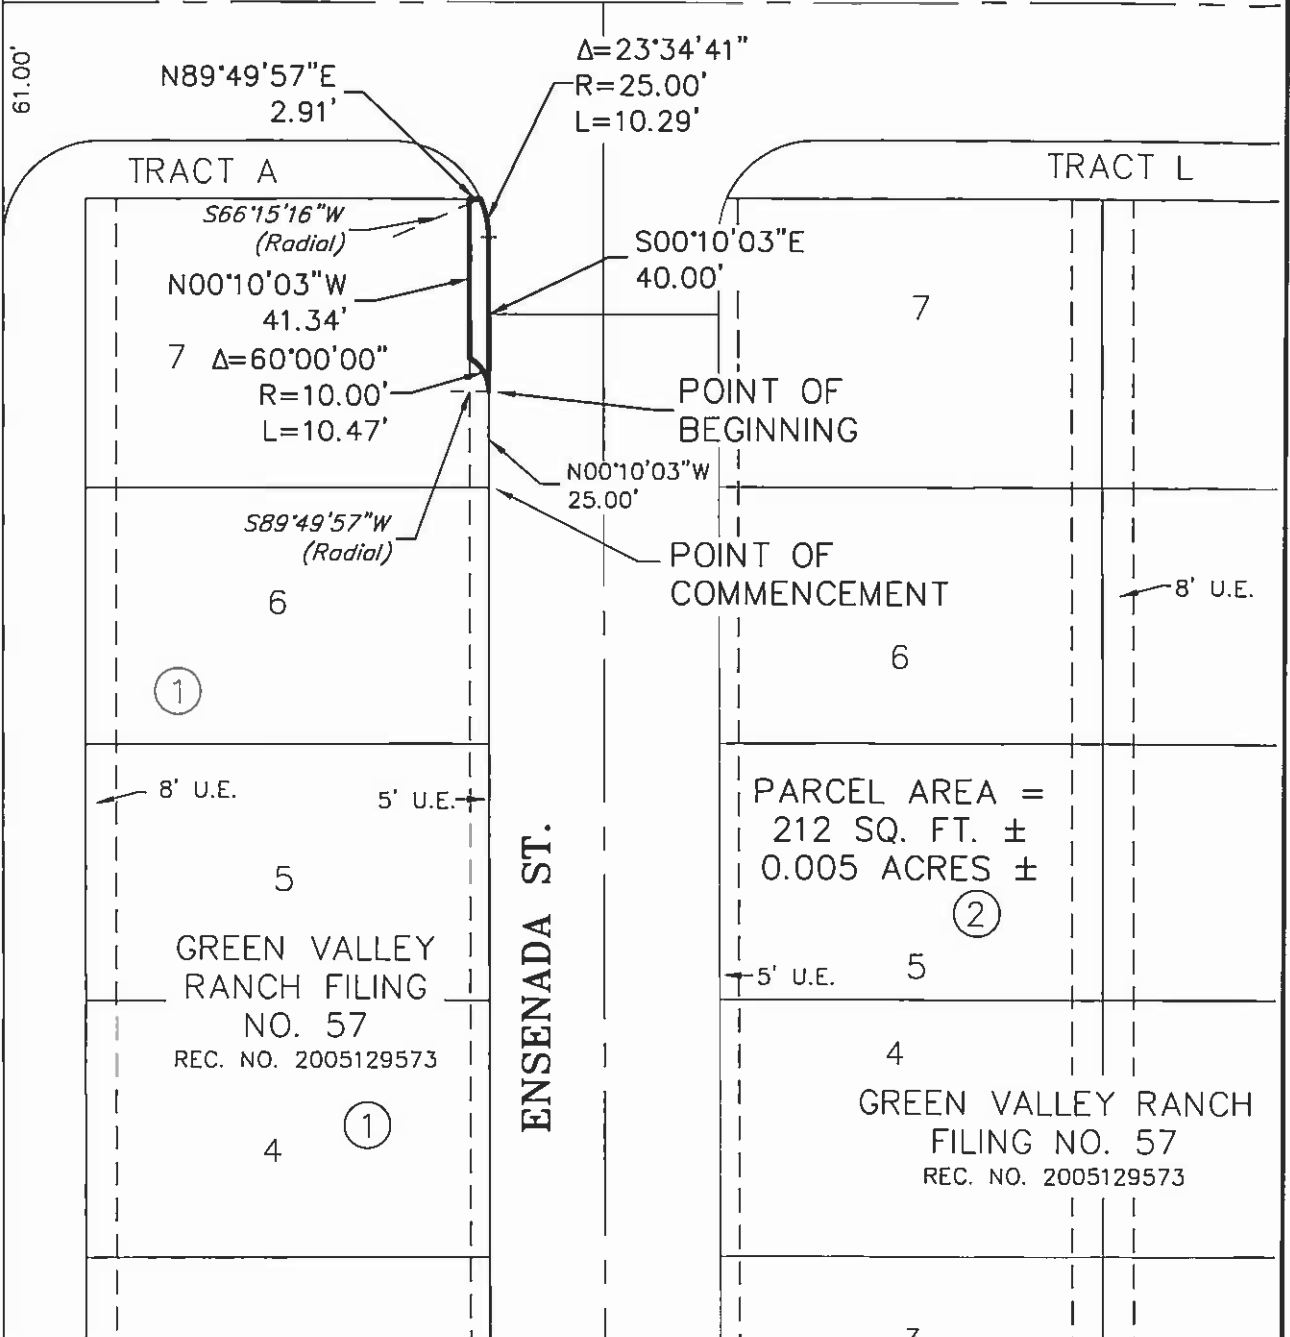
61.00'

N89°49'57"E
2.91'

Δ=23°34'41"
R=25.00'
L=10.29'

TRACT A

TRACT L

S66°15'16"W
(Radial)

S00°10'03"E
40.00'

N00°10'03"W
41.34'

7

7 Δ=60°00'00"
R=10.00'
L=10.47'

POINT OF
BEGINNING

N00°10'03"W
25.00'

S89°49'57"W
(Radial)

POINT OF
COMMENCEMENT

6

8' U.E.

6

1

8' U.E.

5' U.E.

PARCEL AREA =
212 SQ. FT. ±
0.005 ACRES ±

5

2

ENSENADA ST.

GREEN VALLEY
RANCH FILING
NO. 57
REC. NO. 2005129573

5' U.E.

5

4

1

4

GREEN VALLEY RANCH
FILING NO. 57
REC. NO. 2005129573

3